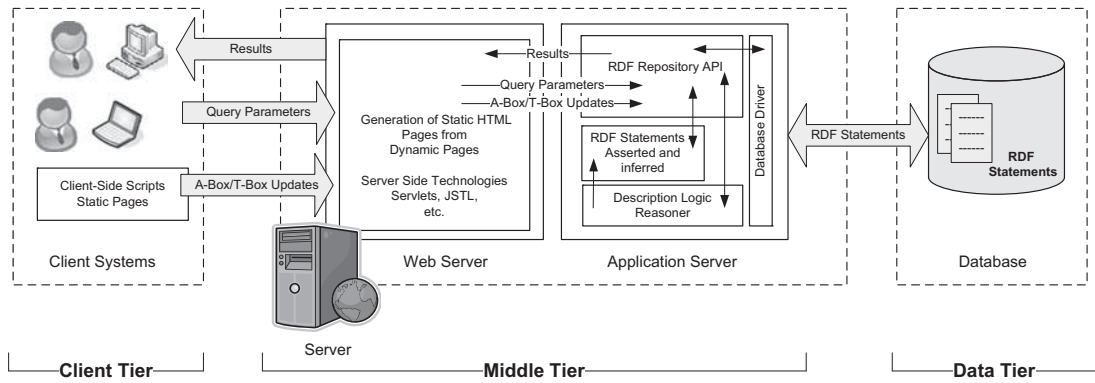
Results

Query Parameters

Client-Side Scripts
Static Pages

A-Box/T-Box Updates

Client Systems

Results

Query Parameters

A-Box/T-Box Updates

Generation of Static HTML Pages from Dynamic Pages

Server Side Technologies Servlets, JSTL, etc.

Web Server

Server

RDF Repository API

RDF Statements Asserted and inferred

Description Logic Reasoner

Database Driver

Application Server

RDF Statements

RDF Statements

Database

Client Tier

Middle Tier

Data Tier